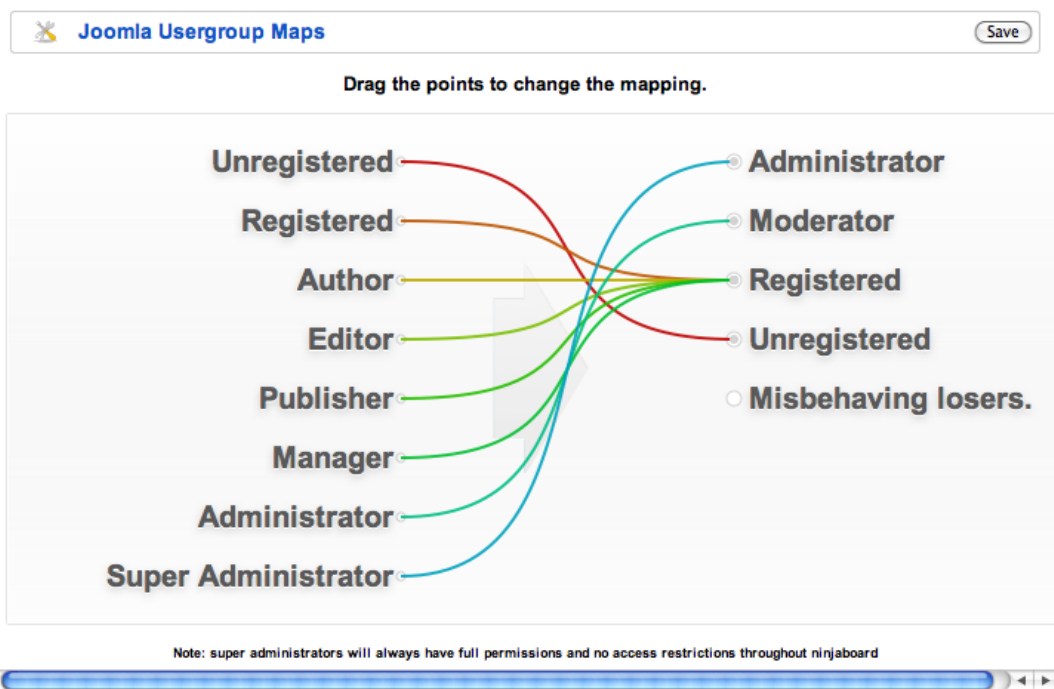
Joomla Usergroup Maps

Save

Drag the points to change the mapping.

Unregistered
Registered
Author
Editor
Publisher
Manager
Administrator
Super Administrator

Administrator
Moderator
Registered
Unregistered
Misbehaving losers.

Note: super administrators will always have full permissions and no access restrictions throughout ninjaboard